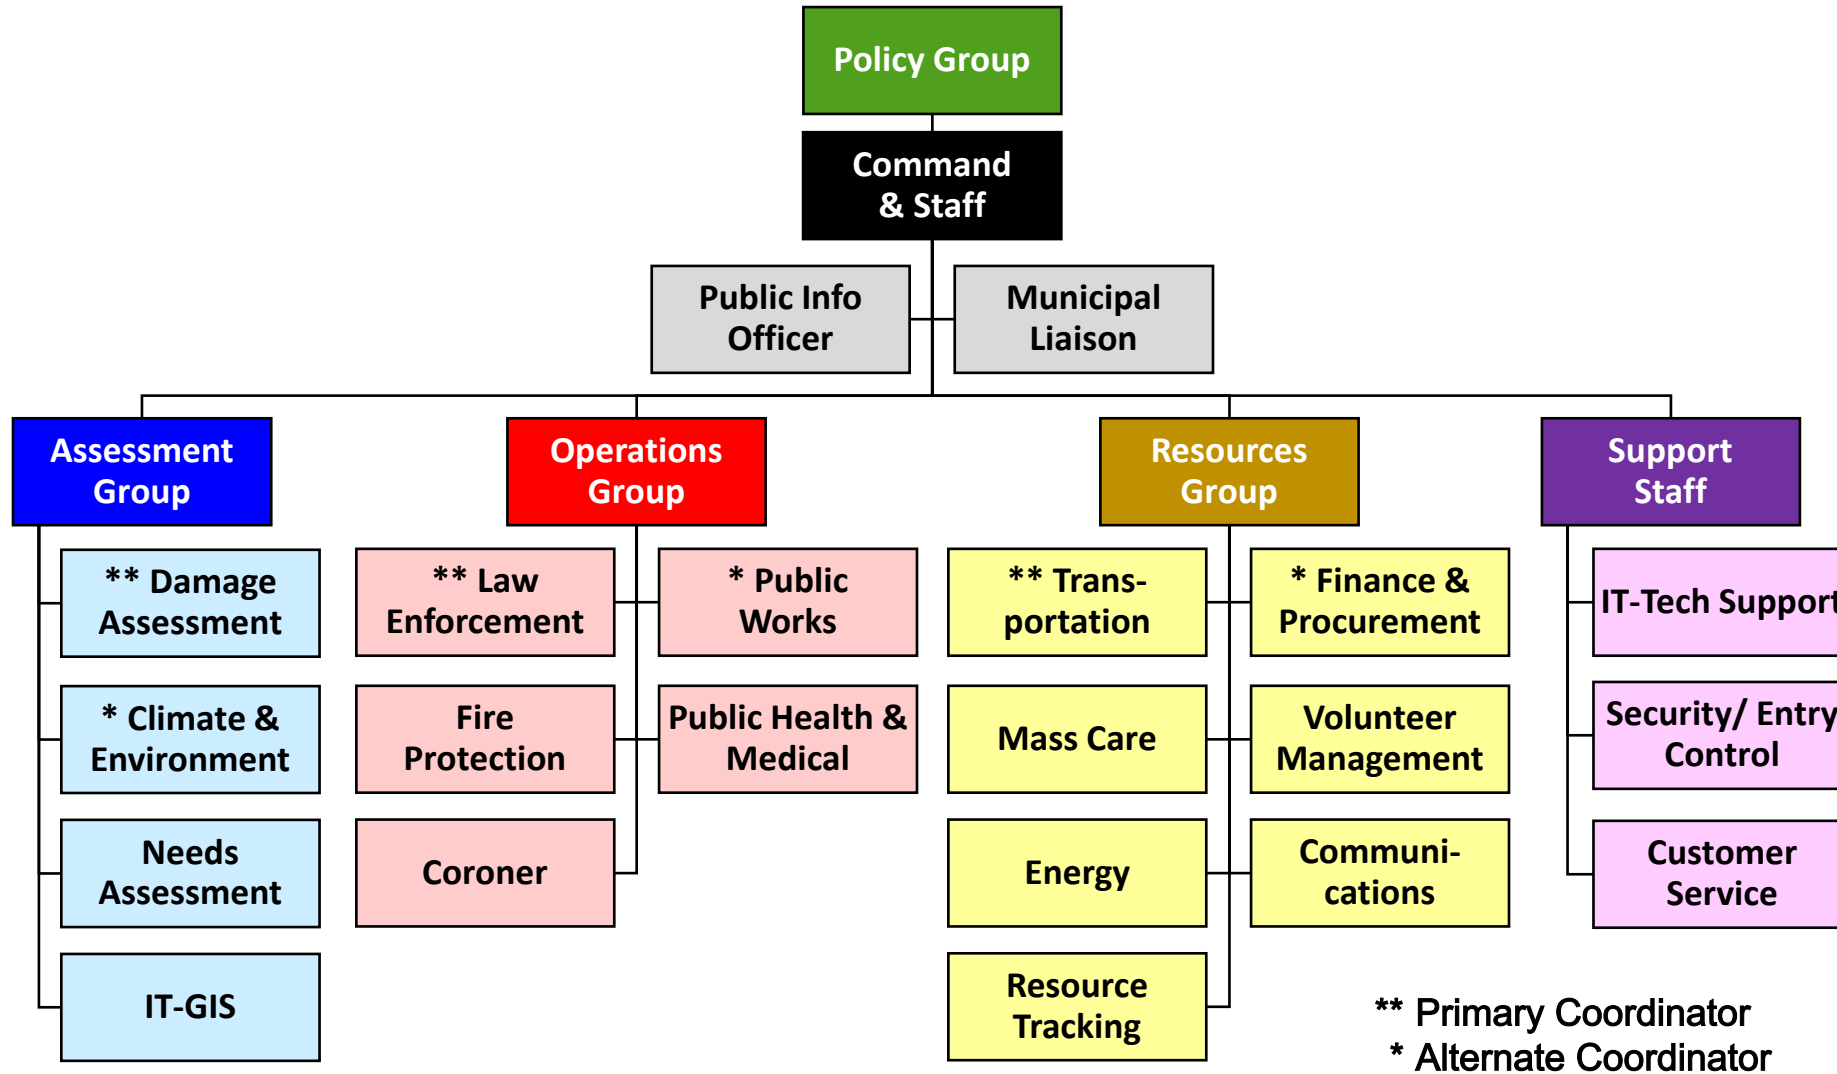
Policy Group

Command & Staff

Public Info Officer

Municipal Liaison

Assessment Group

** Damage Assessment

* Climate & Environment

Needs Assessment

IT-GIS

Operations Group

** Law Enforcement

* Public Works

Fire Protection

Public Health & Medical

Coroner

Resources Group

** Transportation

* Finance & Procurement

Mass Care

Volunteer Management

Energy

Communications

Resource Tracking

Support Staff

IT-Tech Support

Security/ Entry Control

Customer Service

** Primary Coordinator
* Alternate Coordinator